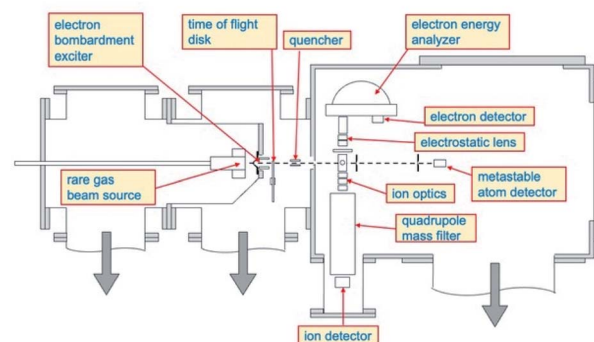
electron bombardment exciter

time of flight disk

quencher

electron energy analyzer

electron detector

electrostatic lens

rare gas beam source

metastable atom detector

ion optics

quadrupole mass filter

ion detector